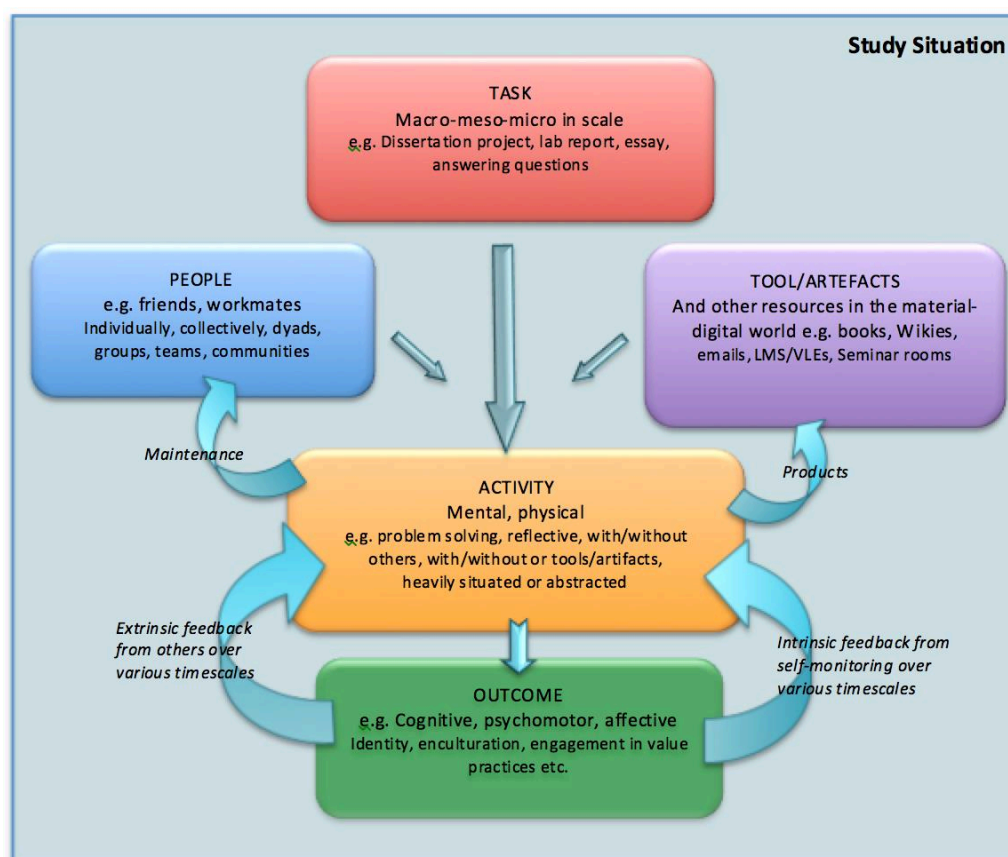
Study Situation

TASK
Macro-meso-micro in scale
e.g. Dissertation project, lab report, essay, answering questions

PEOPLE
e.g. friends, workmates
Individually, collectively, dyads, groups, teams, communities

TOOL/ARTEFACTS
And other resources in the material-digital world e.g. books, Wikies, emails, LMS/VLEs, Seminar rooms

Maintenance

Products

ACTIVITY
Mental, physical
e.g. problem solving, reflective, with/without others, with/without or tools/artifacts, heavily situated or abstracted

Extrinsic feedback from others over various timescales

Intrinsic feedback from self-monitoring over various timescales

OUTCOME
e.g. Cognitive, psychomotor, affective
Identity, enculturation, engagement in value practices etc.